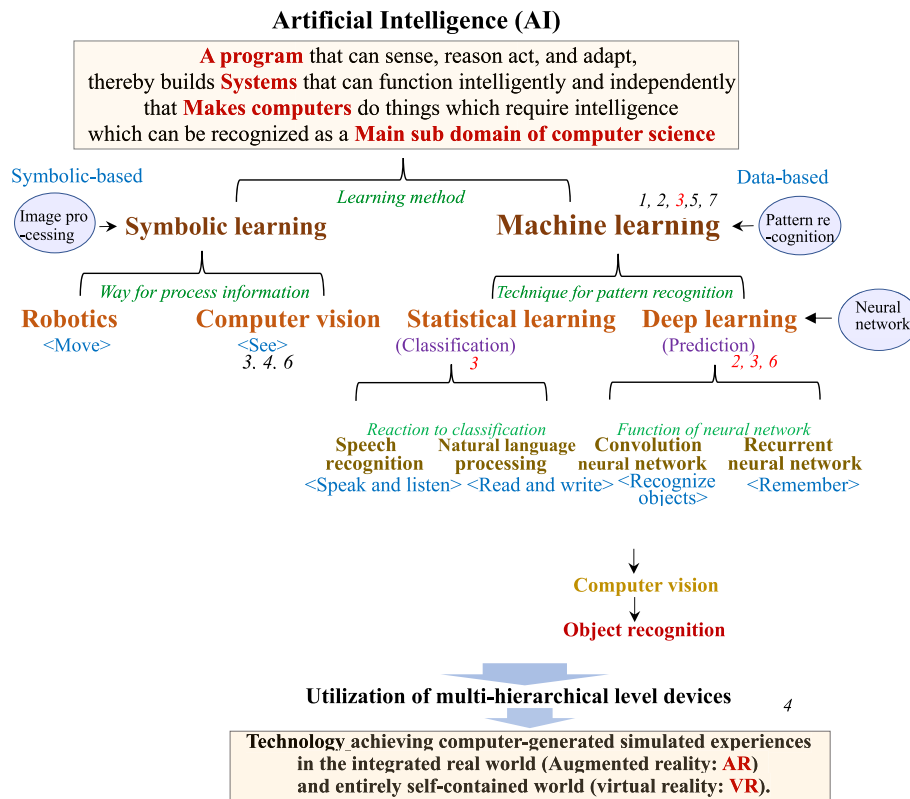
Artificial Intelligence (AI)

A program that can sense, reason act, and adapt, thereby builds Systems that can function intelligently and independently that Makes computers do things which require intelligence which can be recognized as a Main sub domain of computer science

Symbolic-based

Learning method

1, 2, 3,5, 7

Data-based

Image pro -cessing

Symbolic learning

Machine learning

Pattern re -cognition

Way for process information

Technique for pattern recognition

Neural network

Robotics
<Move>

Computer vision
<See>
3. 4. 6

Statistical learning
(Classification)
3

Deep learning
(Prediction)
2, 3, 6

Reaction to classification

Function of neural network

Speech recognition
<Speak and listen>

Natural language processing
<Read and write>

Convolution neural network
<Recognize objects>

Recurrent neural network
<Remember>

Computer vision

Object recognition

Utilization of multi-hierarchical level devices

4

Technology achieving computer-generated simulated experiences in the integrated real world (Augmented reality: AR) and entirely self-contained world (virtual reality: VR).